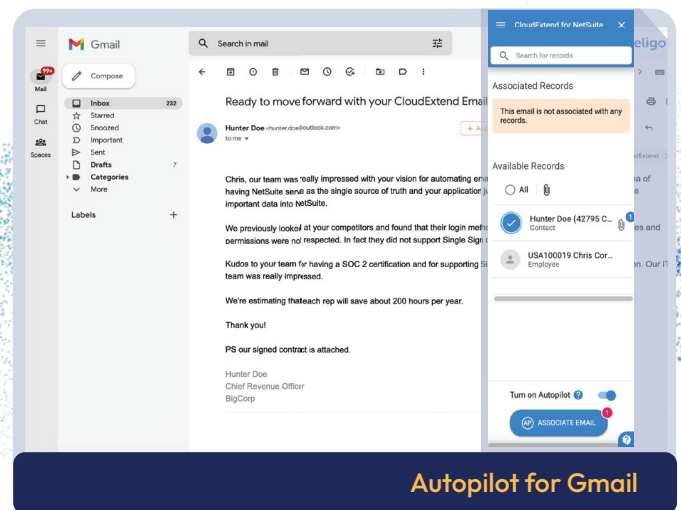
Gmail

Search in mail

99+
Mail
Chat
Spaces

Compose

Inbox 232
Starred
Snoozed
Important
Sent
Drafts 7
Categories
More

Labels +

Ready to move forward with your CloudExtend Email

Hunter Doe <hunter.doe@outlook.com>
to me

Chris, our team was really impressed with your vision for automating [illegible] having NetSuite serve as the single source of truth and your application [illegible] important data into NetSuite.

We previously looked at your competitors and found that their login meth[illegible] permissions were not respected. In fact they did not support Single Sign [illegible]

Kudos to your team for having a SOC 2 certification and for supporting S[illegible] team was really impressed.

We're estimating that each rep will save about 200 hours per year.

Thank you!

PS our signed contract is attached.

Hunter Doe
Chief Revenue Officer
BigCorp

CloudExtend for NetSuite

Search for records

Associated Records

This email is not associated with any records.

Available Records

All

Hunter Doe (42795 C...
Contact

USA100019 Chris Cor...
Employee

Turn on Autopilot

AP ASSOCIATE EMAIL

eligo

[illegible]tend
na of
es and
n. Our IT

Autopilot for Gmail